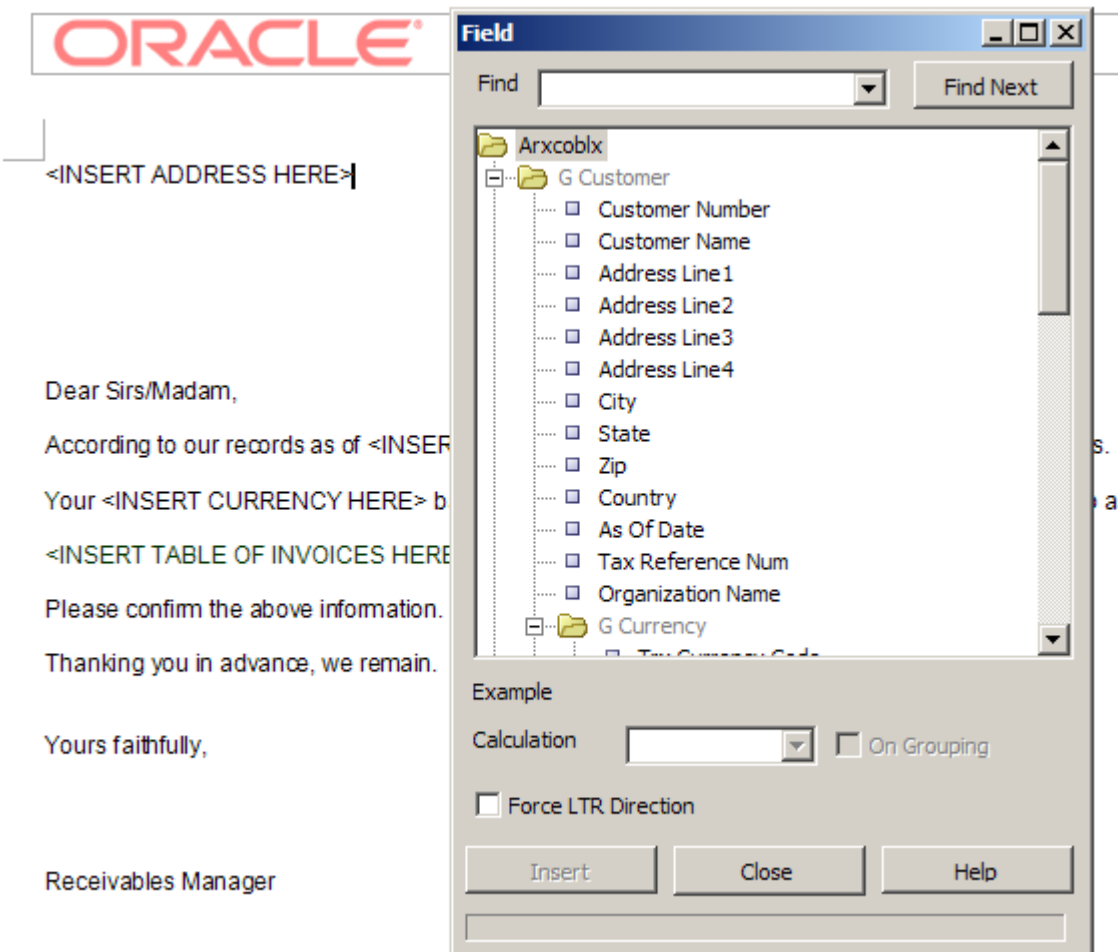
ORACLE

<INSERT ADDRESS HERE>

Dear Sirs/Madam,

According to our records as of <INSER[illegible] s.

Your <INSERT CURRENCY HERE> b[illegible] a

<INSERT TABLE OF INVOICES HERE

Please confirm the above information.

Thanking you in advance, we remain.

Yours faithfully,

Receivables Manager

Field

Find

Find Next

Arxcoblx
G Customer
Customer Number
Customer Name
Address Line1
Address Line2
Address Line3
Address Line4
City
State
Zip
Country
As Of Date
Tax Reference Num
Organization Name
G Currency
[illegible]

Example

Calculation

On Grouping

Force LTR Direction

Insert

Close

Help